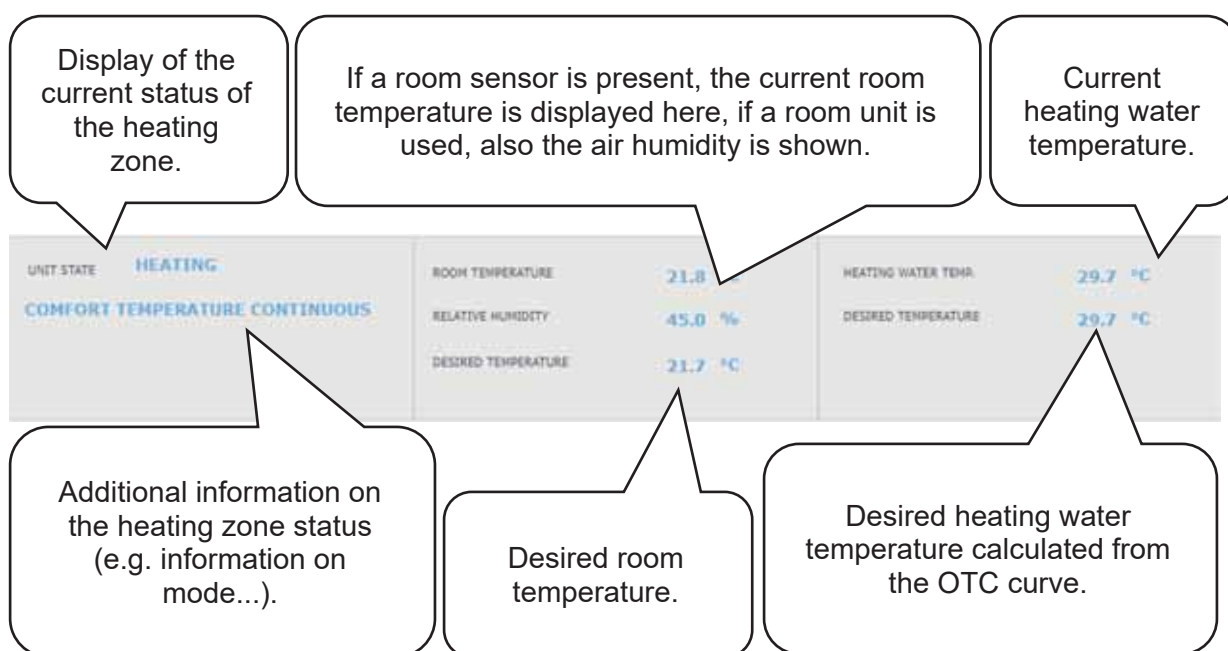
Display of the current status of the heating zone.

If a room sensor is present, the current room temperature is displayed here, if a room unit is used, also the air humidity is shown.

Current heating water temperature.

UNIT STATE HEATING

COMFORT TEMPERATURE CONTINUOUS

ROOM TEMPERATURE 21.8 °C

RELATIVE HUMIDITY 45.0 %

DESIRED TEMPERATURE 21.7 °C

HEATING WATER TEMP. 29.7 °C

DESIRED TEMPERATURE 29.7 °C

Additional information on the heating zone status (e.g. information on mode...).

Desired room temperature.

Desired heating water temperature calculated from the OTC curve.